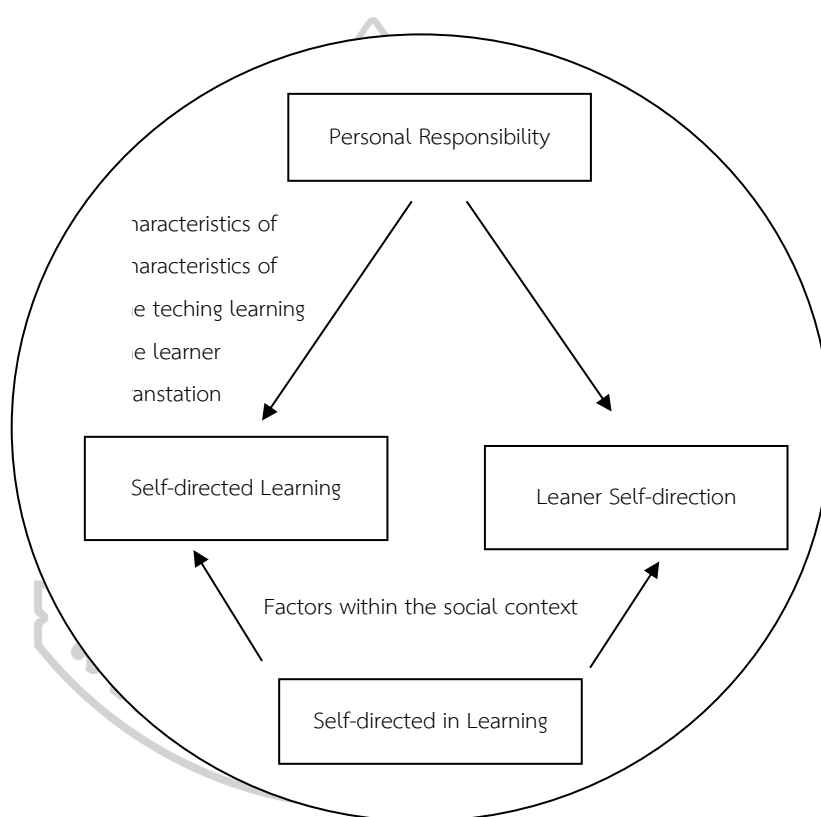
Personal Responsibility

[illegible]haracteristics of

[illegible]haracteristics of

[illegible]e teching learning

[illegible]e learner

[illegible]anstation

Self-directed Learning

Leaner Self-direction

Factors within the social context

Self-directed in Learning